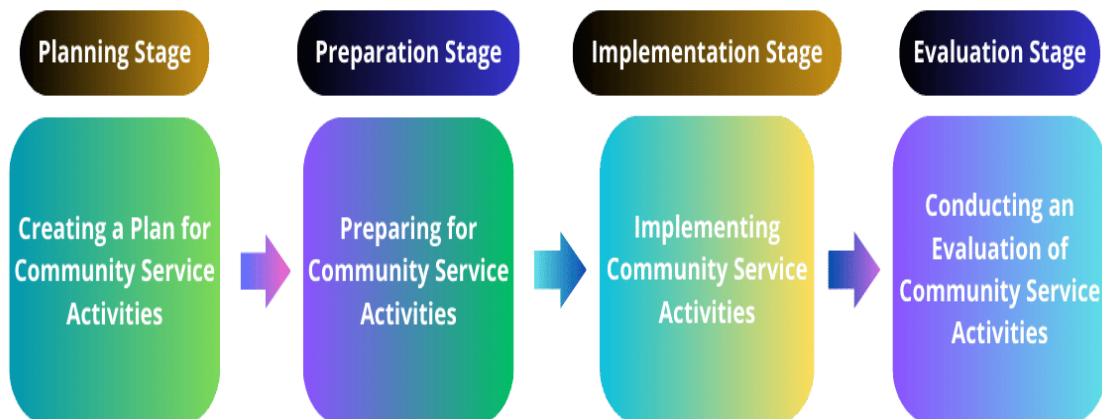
Planning Stage

Creating a Plan for Community Service Activities

Preparation Stage

Preparing for Community Service Activities

Implementation Stage

Implementing Community Service Activities

Evaluation Stage

Conducting an Evaluation of Community Service Activities